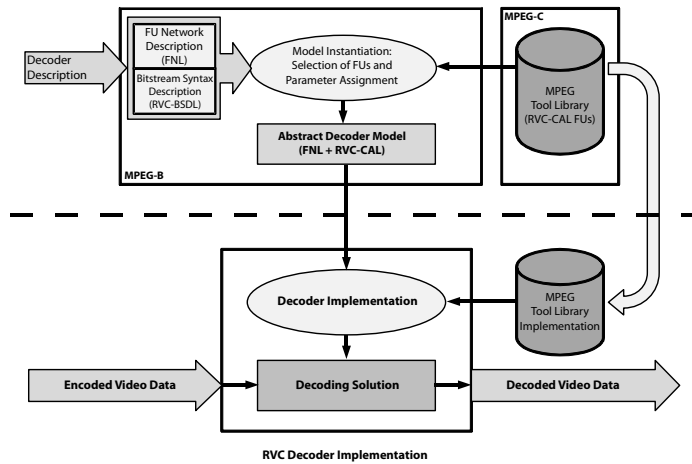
Decoder Description

FU Network Description (FNL)

Bitstream Syntax Description (RVC-BSDL)

Model Instantiation: Selection of FUs and Parameter Assignment

Abstract Decoder Model (FNL + RVC-CAL)

MPEG-B

MPEG-C

MPEG Tool Library (RVC-CAL FUs)

Decoder Implementation

MPEG Tool Library Implementation

Encoded Video Data

Decoding Solution

Decoded Video Data

RVC Decoder Implementation